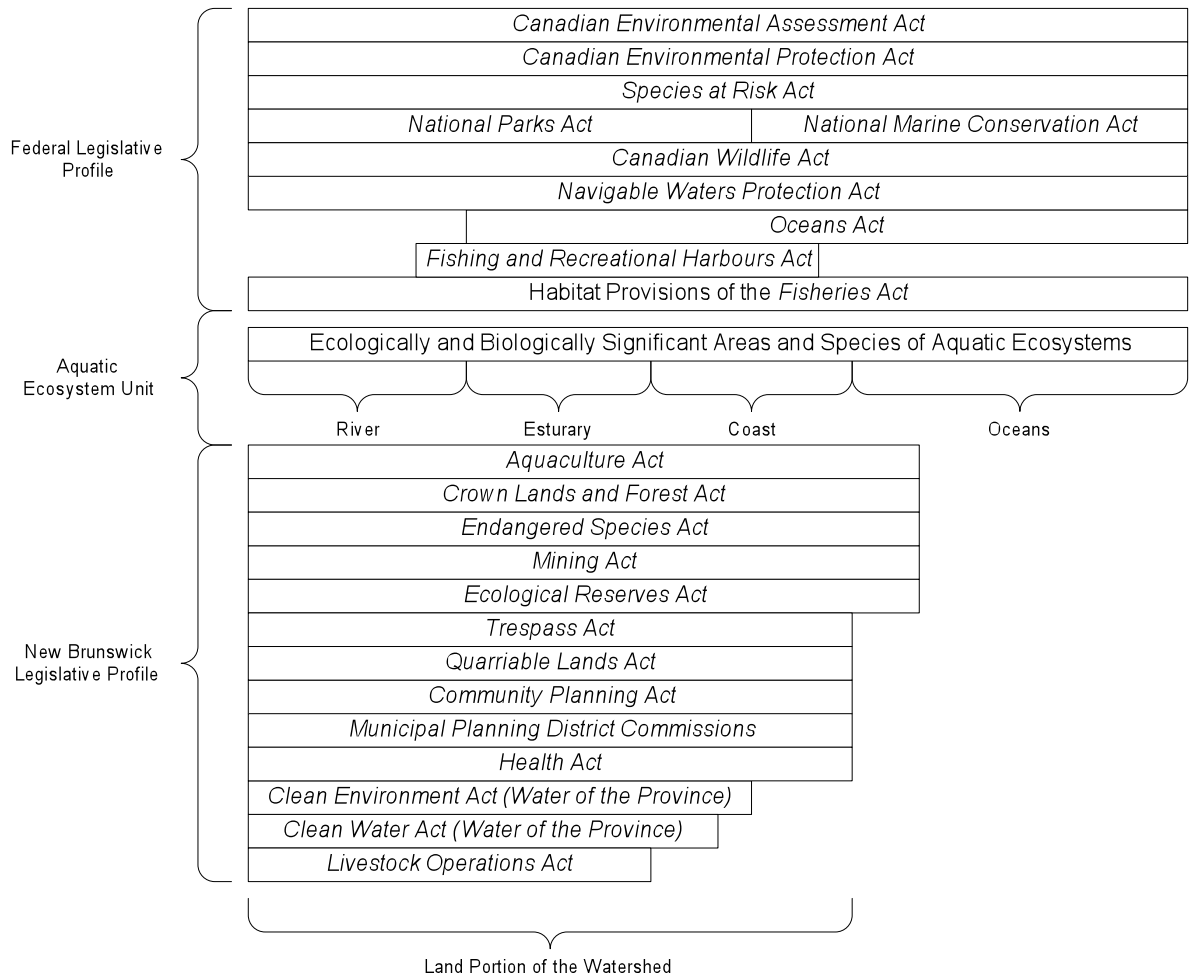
Federal Legislative Profile

Canadian Environmental Assessment Act
Canadian Environmental Protection Act
Species at Risk Act
National Parks Act
National Marine Conservation Act
Canadian Wildlife Act
Navigable Waters Protection Act
Oceans Act
Fishing and Recreational Harbours Act
Habitat Provisions of the Fisheries Act

Aquatic Ecosystem Unit

Ecologically and Biologically Significant Areas and Species of Aquatic Ecosystems

River
Esturary
Coast
Oceans

New Brunswick Legislative Profile

Aquaculture Act
Crown Lands and Forest Act
Endangered Species Act
Mining Act
Ecological Reserves Act
Trespass Act
Quarriable Lands Act
Community Planning Act
Municipal Planning District Commissions
Health Act
Clean Environment Act (Water of the Province)
Clean Water Act (Water of the Province)
Livestock Operations Act

Land Portion of the Watershed